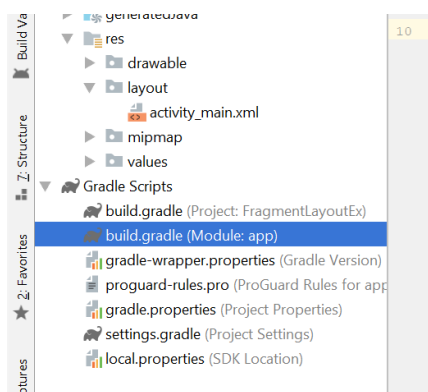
Build Va
7: Structure
2: Favorites
ptures

generatedJava
res
drawable
layout
activity_main.xml
mipmap
values
Gradle Scripts
build.gradle (Project: FragmentLayoutEx)
build.gradle (Module: app)
gradle-wrapper.properties (Gradle Version)
proguard-rules.pro (ProGuard Rules for app
gradle.properties (Project Properties)
settings.gradle (Project Settings)
local.properties (SDK Location)

10